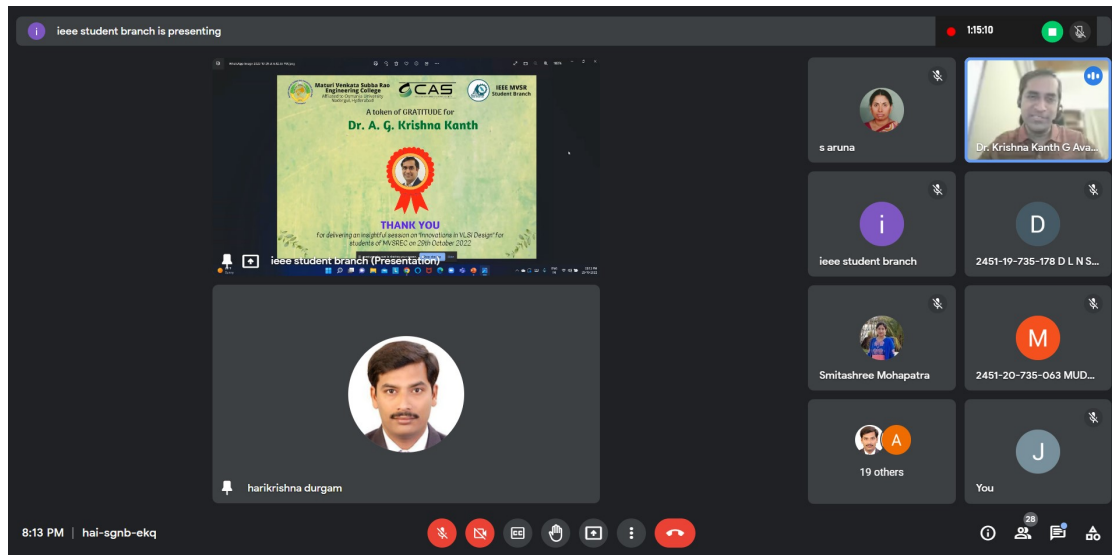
i ieee student branch is presenting

1:15:10

Maturi Venkata Subba Rao Engineering College

CAS

IEEE MVSR Student Branch

A token of GRATITUDE for

Dr. A. G. Krishna Kanth

THANK YOU

for delivering an insightful session on "Innovations in VLSI Design" for students of MVSREC on 29th October 2022

ieee student branch (Presentation)

harikrishna durgam

s aruna

Dr. Krishna Kanth G Ava...

i

ieee student branch

D

2451-19-735-178 D L N S...

Smitashree Mohapatra

M

2451-20-735-063 MUD...

A

19 others

J

You

8:13 PM | hai-sgnb-ekq

28